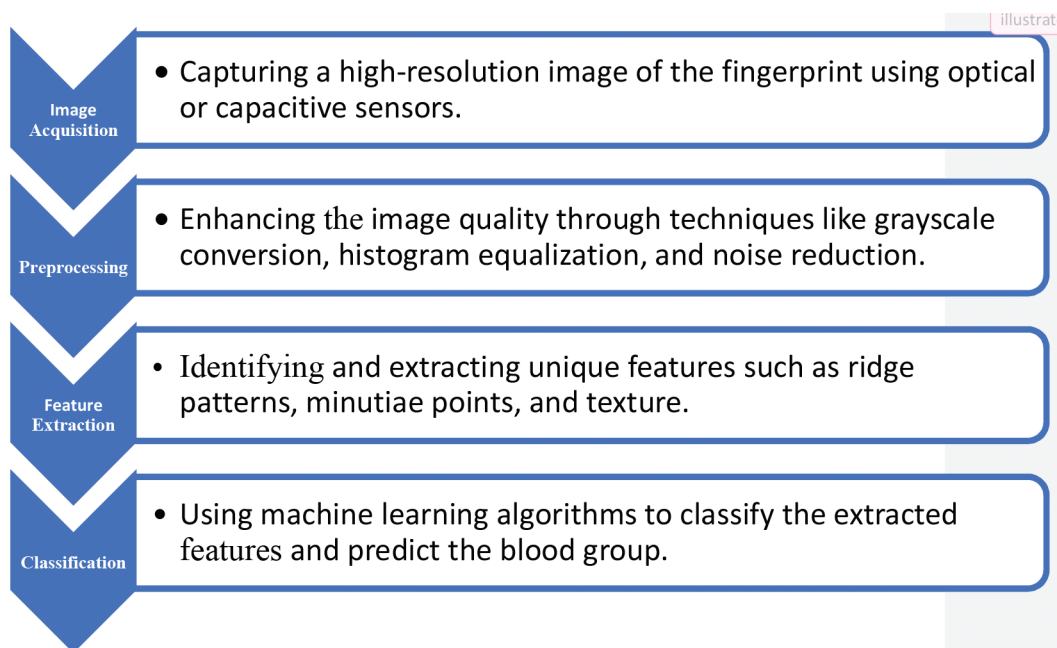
illustrat

Image Acquisition

• Capturing a high-resolution image of the fingerprint using optical or capacitive sensors.

Preprocessing

• Enhancing the image quality through techniques like grayscale conversion, histogram equalization, and noise reduction.

Feature Extraction

• Identifying and extracting unique features such as ridge patterns, minutiae points, and texture.

Classification

• Using machine learning algorithms to classify the extracted features and predict the blood group.